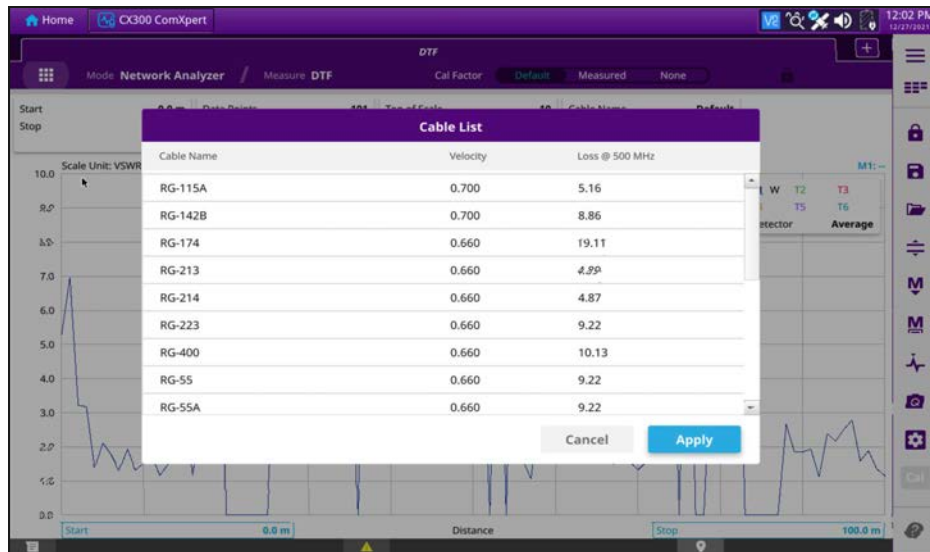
Home CX300 ComXpert

12:02 PM
12/27/2021

DTF

Mode Network Analyzer / Measure DTF

Cal Factor Default Measured None

Start
Stop

Scale Unit: VSWR

M1: --

W T2 T3
T5 T6
Detector Average

10.0
9.0
8.0
7.0
6.0
5.0
4.0
3.0
2.0
1.0
0.0

Cable List

| Cable Name | Velocity | Loss @ 500 MHz |
|---|---|---|
| RG-115A | 0.700 | 5.16 |
| RG-142B | 0.700 | 8.86 |
| RG-174 | 0.660 | 19.11 |
| RG-213 | 0.660 | 4.99 |
| RG-214 | 0.660 | 4.87 |
| RG-223 | 0.660 | 9.22 |
| RG-400 | 0.660 | 10.13 |
| RG-55 | 0.660 | 9.22 |
| RG-55A | 0.660 | 9.22 |

Cancel Apply

Start 0.0 m
Distance
Stop 100.0 m

Cal